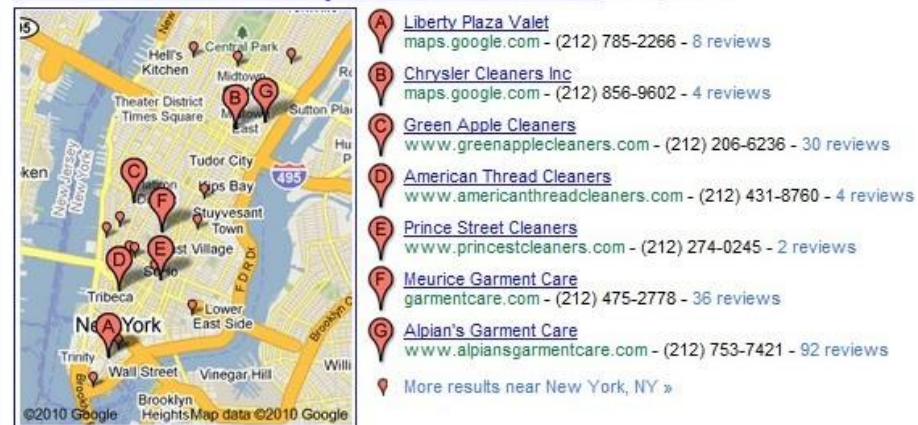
95
Hell's Kitchen
Central Park
Midtown
Theater District
Times Square
B
G
Sutton Pla
East
Tudor City
495
ken
New Jersey
New York
C
F
ps Bay
Stuyvesant
Town
E
st Village
D
Soho
FDR Dr
Tribeca
Lower East Side
A
New York
Trinity
Wall Street
Vinegar Hill
Willi
Brooklyn Heights
©2010 Google
Map data ©2010 Google

A Liberty Plaza Valet
maps.google.com - (212) 785-2266 - 8 reviews

B Chrysler Cleaners Inc
maps.google.com - (212) 856-9602 - 4 reviews

C Green Apple Cleaners
www.greenapplecleaners.com - (212) 206-6236 - 30 reviews

D American Thread Cleaners
www.americanthreadcleaners.com - (212) 431-8760 - 4 reviews

E Prince Street Cleaners
www.princestcleaners.com - (212) 274-0245 - 2 reviews

F Meurice Garment Care
garmentcare.com - (212) 475-2778 - 36 reviews

G Alpian's Garment Care
www.alpiansgarmentcare.com - (212) 753-7421 - 92 reviews

More results near New York, NY »